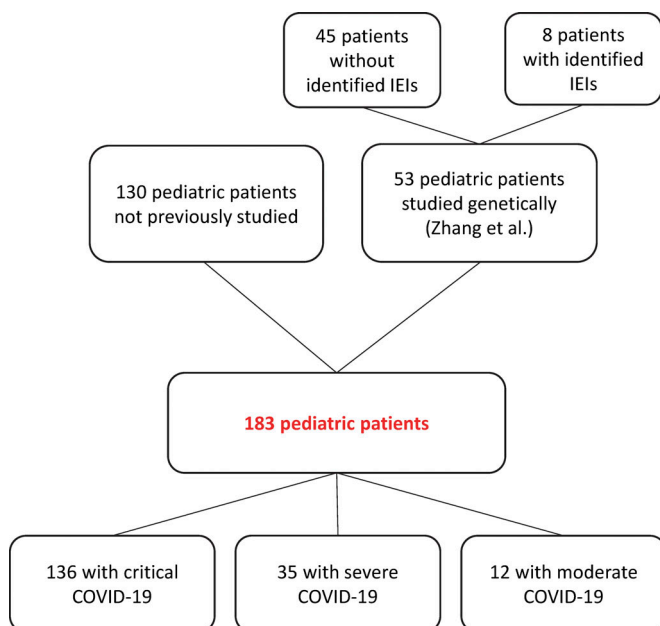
45 patients without identified IEIs

8 patients with identified IEIs

130 pediatric patients not previously studied

53 pediatric patients studied genetically (Zhang et al.)

183 pediatric patients

136 with critical COVID-19

35 with severe COVID-19

12 with moderate COVID-19